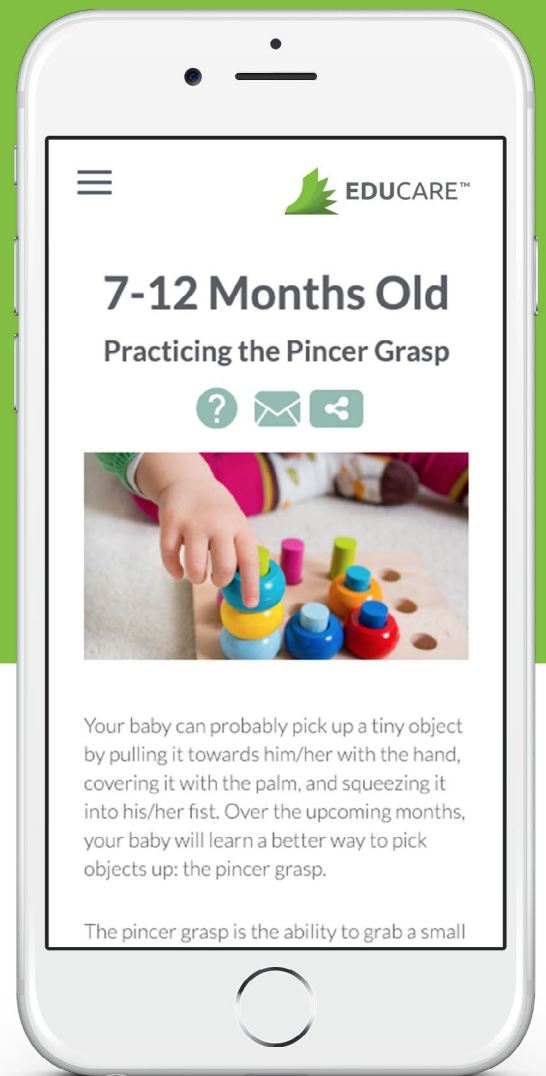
EDUCARE™

7-12 Months Old

Practicing the Pincer Grasp

Your baby can probably pick up a tiny object by pulling it towards him/her with the hand, covering it with the palm, and squeezing it into his/her fist. Over the upcoming months, your baby will learn a better way to pick objects up: the pincer grasp.

The pincer grasp is the ability to grab a small